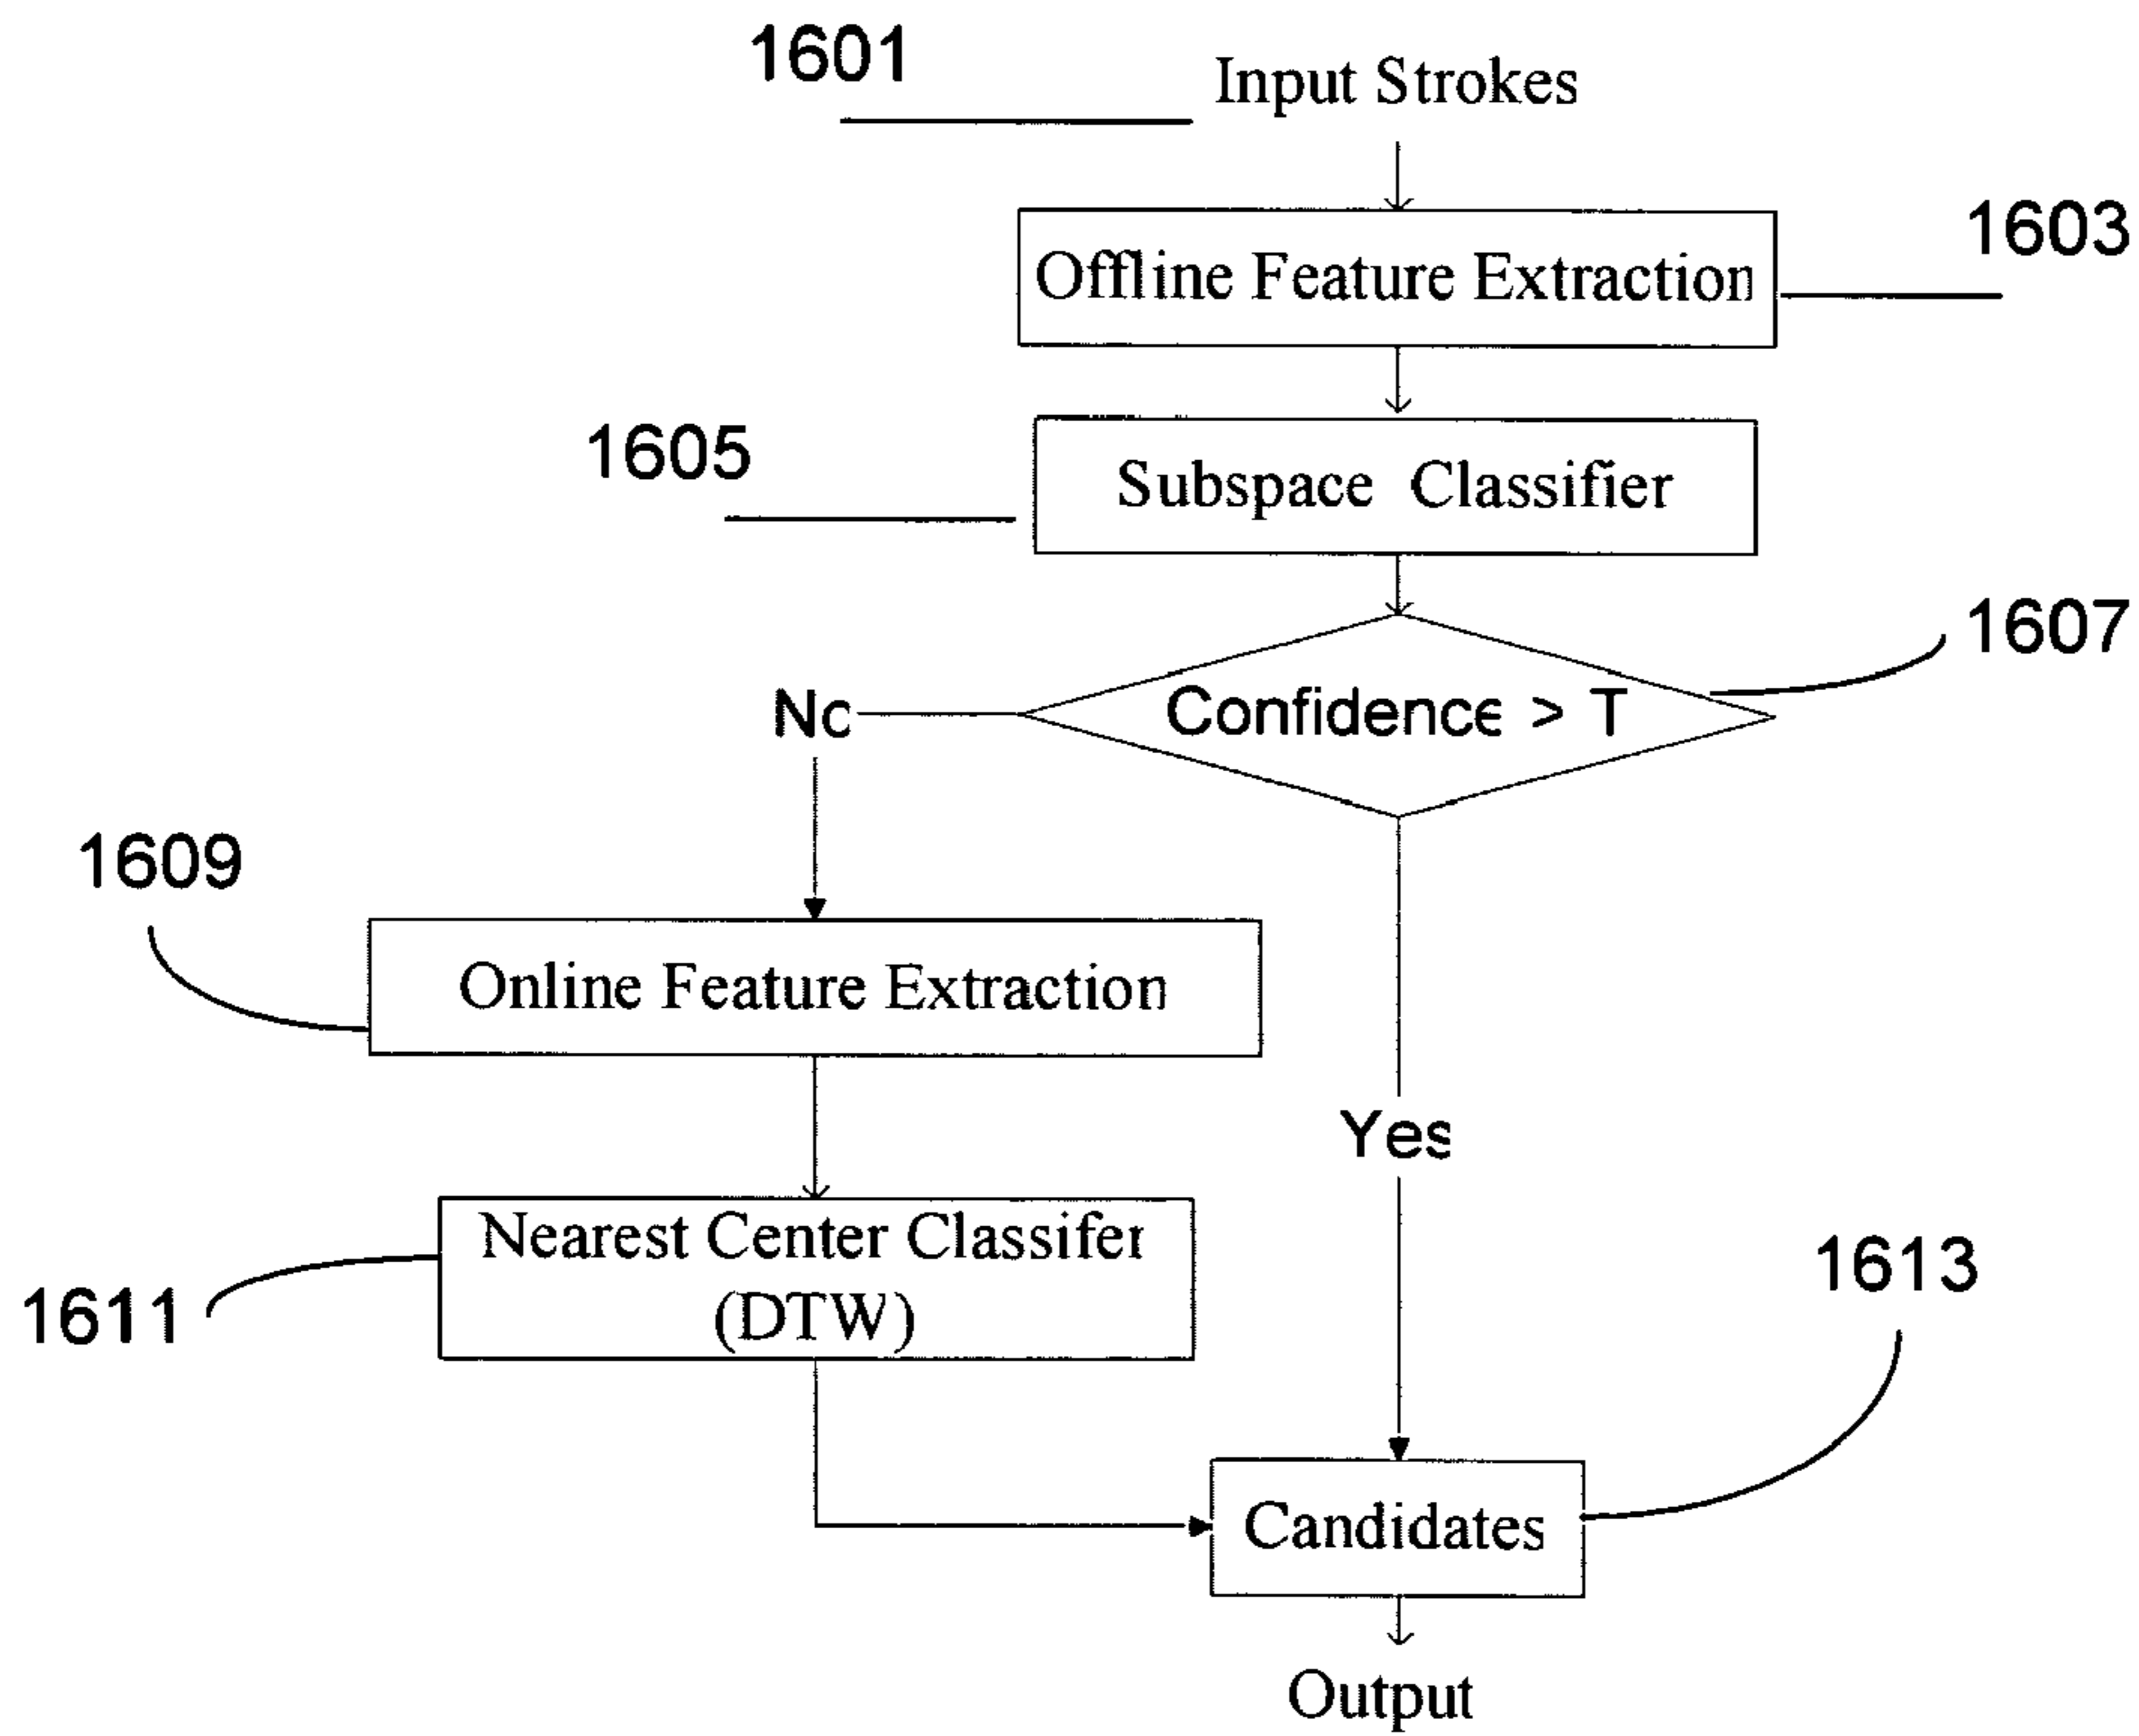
1601

Input Strokes

Offline Feature Extraction

1603

1605

Subspace Classifier

1607

Nc

Confidence > T

1609

Online Feature Extraction

Yes

Nearest Center Classifer (DTW)

1611

1613

Candidates

Output